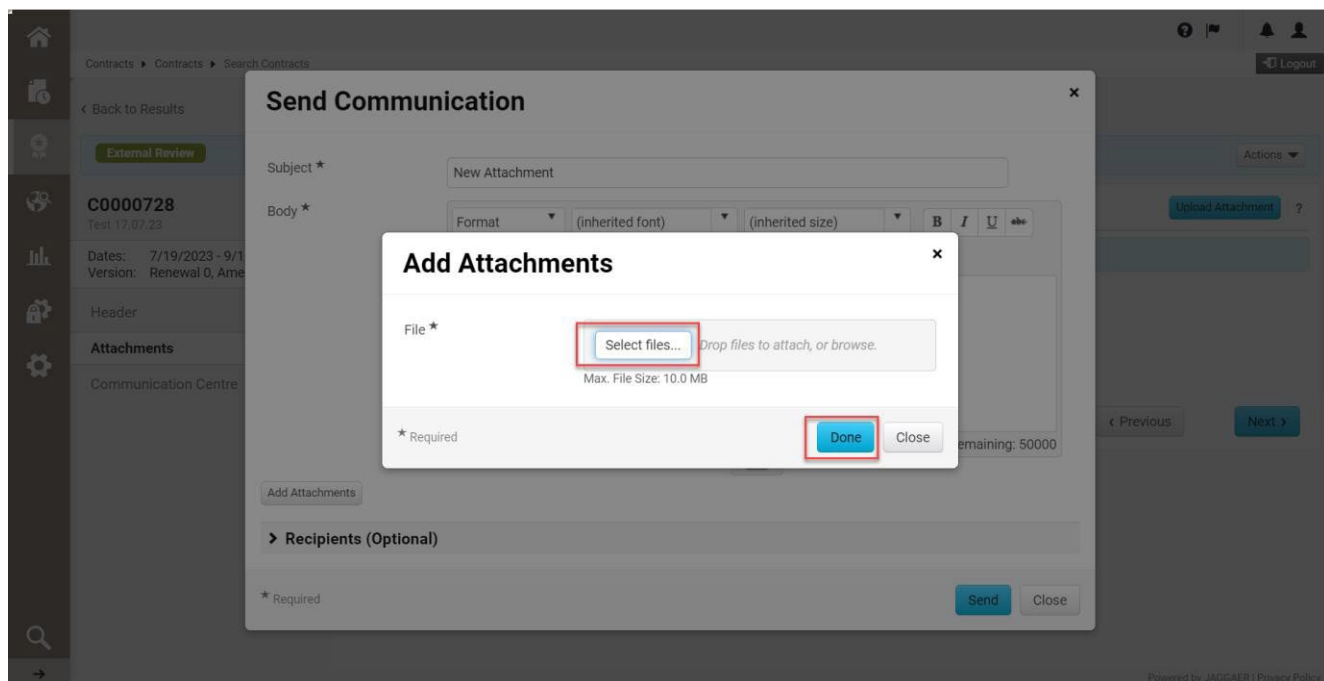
Contracts ▸ Contracts ▸ Search Contracts

Logout

< Back to Results

External Review

Actions

C0000728
Test 17.07.23

Dates: 7/19/2023 - 9/1
Version: Renewal 0, Ame

Header

Attachments

Communication Centre

Upload Attachment ?

< Previous

Next >

Send Communication

×

Subject *

New Attachment

Body *

Format (inherited font) (inherited size) B I U

emaining: 50000

Add Attachments

> Recipients (Optional)

* Required

Send Close

Add Attachments

×

File *

Select files... Drop files to attach, or browse.

Max. File Size: 10.0 MB

* Required

Done Close

Powered by JAGGAER | Privacy Policy